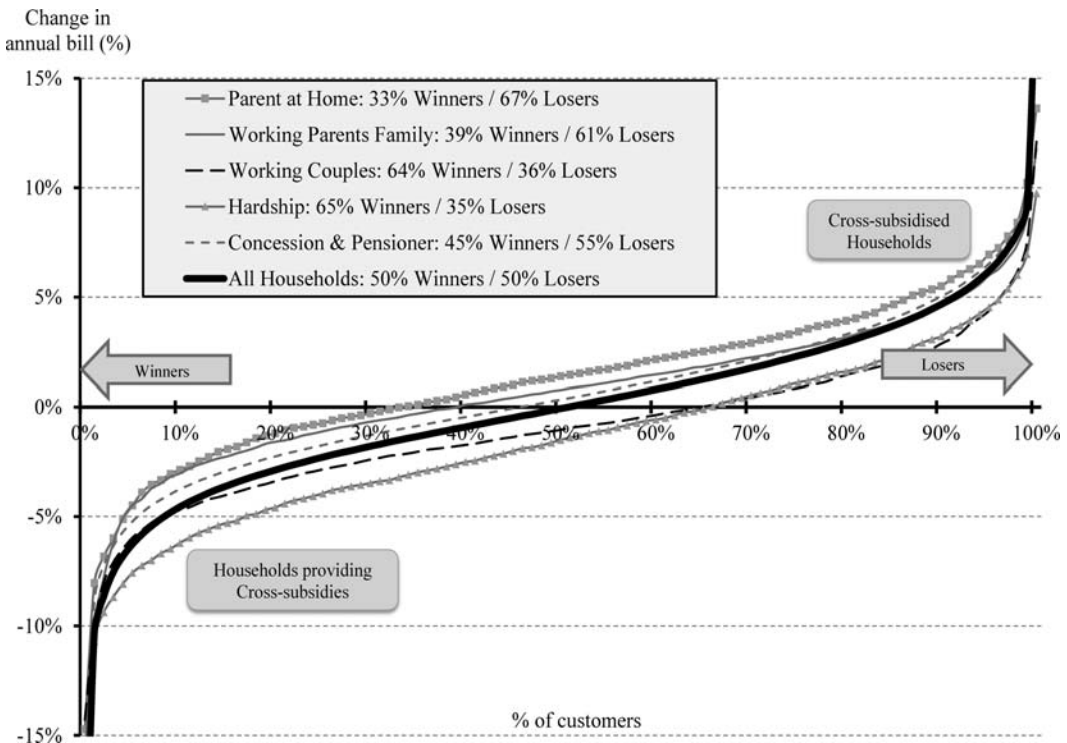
Change in annual bill (%)

15%
10%
5%
0%
-5%
-10%
-15%

Parent at Home: 33% Winners / 67% Losers
Working Parents Family: 39% Winners / 61% Losers
Working Couples: 64% Winners / 36% Losers
Hardship: 65% Winners / 35% Losers
Concession & Pensioner: 45% Winners / 55% Losers
All Households: 50% Winners / 50% Losers

Cross-subsidised Households

Winners

Losers

0% 10% 20% 30% 40% 50% 60% 70% 80% 90% 100%

Households providing Cross-subsidies

% of customers